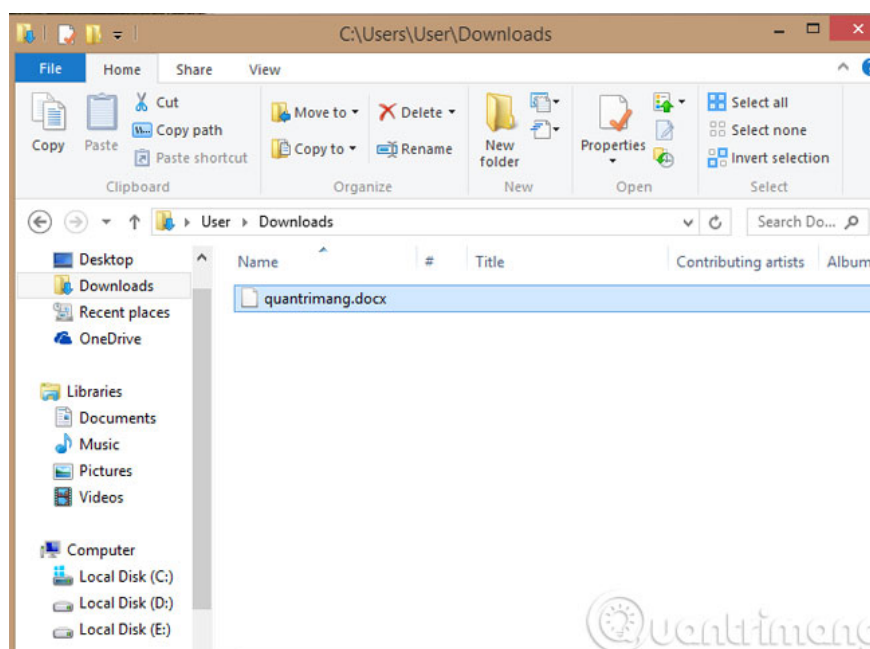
C:\Users\User\Downloads

File Home Share View

Copy Paste Cut Copy path Paste shortcut
Clipboard

Move to Copy to Delete Rename
Organize

New folder
New

Properties
Open

Select all Select none Invert selection
Select

User ▸ Downloads

Search Do...

Desktop
Downloads
Recent places
OneDrive

Libraries
Documents
Music
Pictures
Videos

Computer
Local Disk (C:)
Local Disk (D:)
Local Disk (E:)

Name # Title Contributing artists Album

quantrimang.docx

Quantrimang